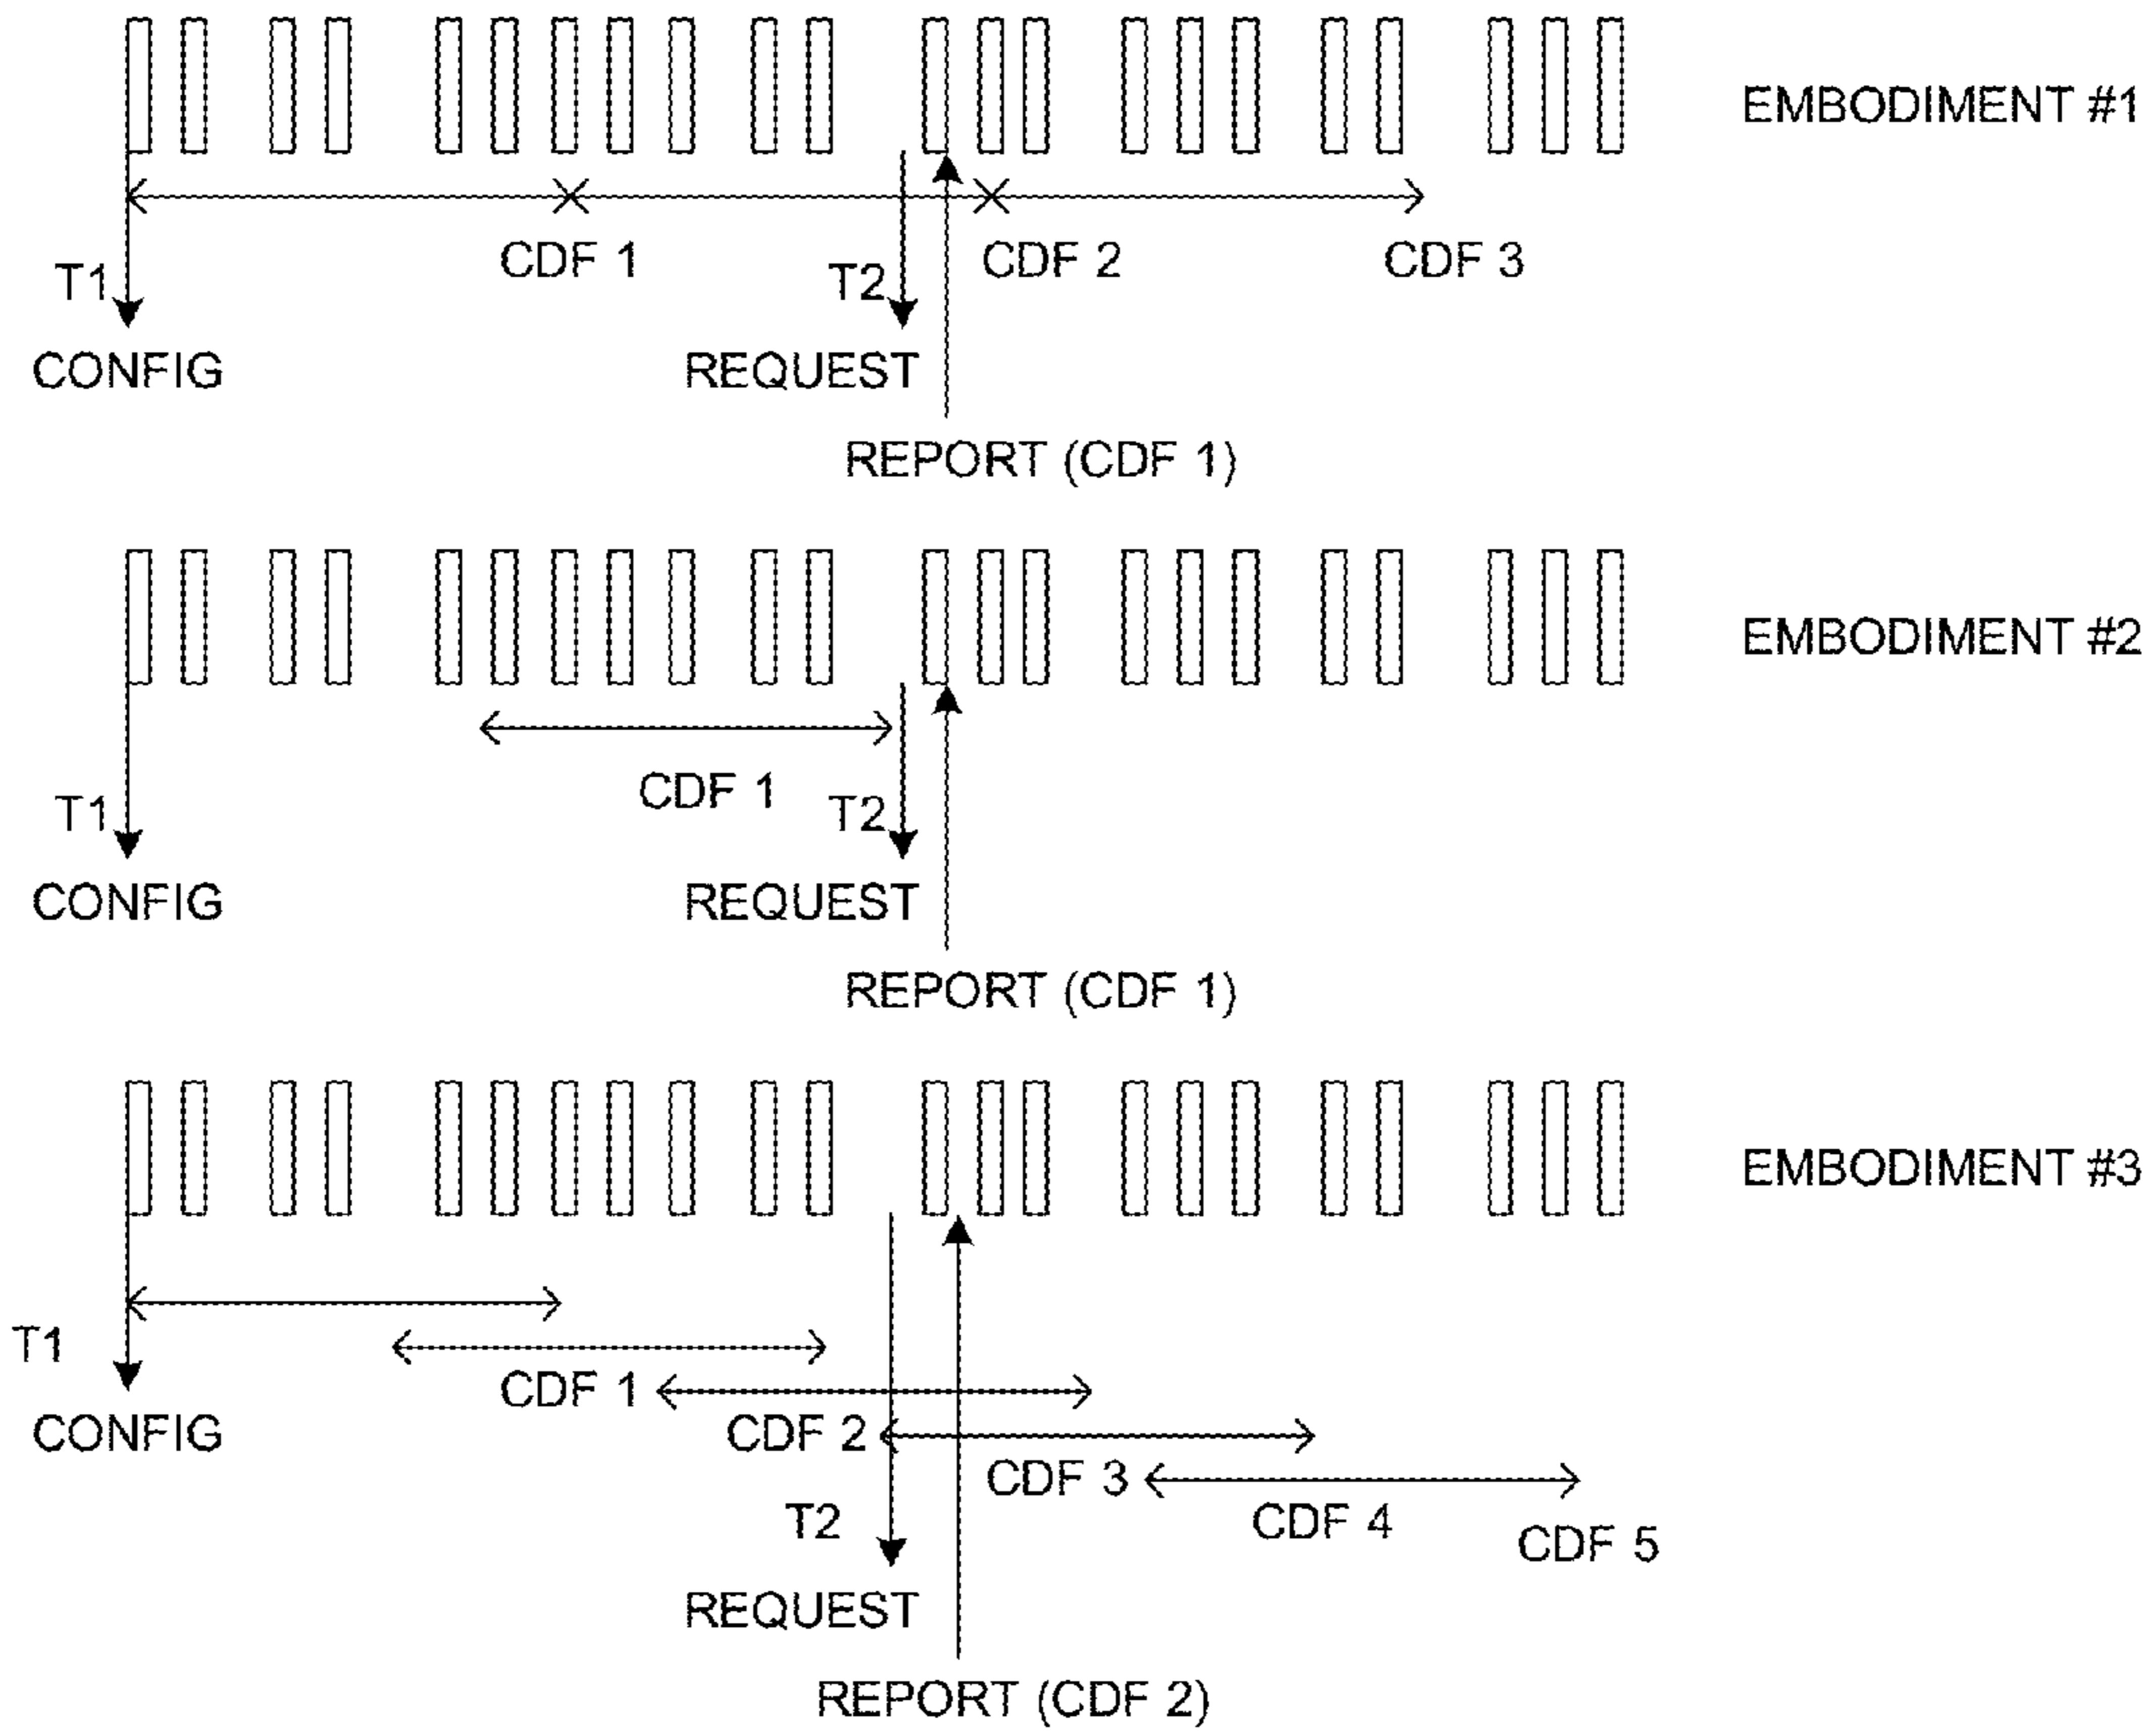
EMBODIMENT #1

CDF 1
CDF 2
CDF 3
T1
T2
CONFIG
REQUEST
REPORT (CDF 1)

EMBODIMENT #2

CDF 1
T1
T2
CONFIG
REQUEST
REPORT (CDF 1)

EMBODIMENT #3

T1
CDF 1
CONFIG
CDF 2
CDF 3
CDF 4
T2
CDF 5
REQUEST
REPORT (CDF 2)